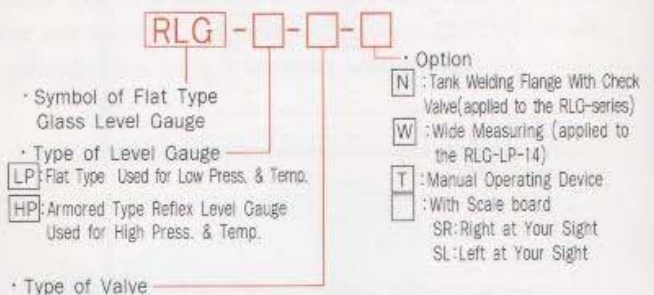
RLG - □ - □ - □

· Option
N : Tank Welding Flange With Check Valve(applied to the RLG-series)
W : Wide Measuring (applied to the RLG-LP-14)
T : Manual Operating Device
: With Scale board
SR: Right at Your Sight
SL: Left at Your Sight

· Symbol of Flat Type Glass Level Gauge

· Type of Level Gauge
LP: Flat Type Used for Low Press. & Temp.
HP: Armored Type Reflex Level Gauge Used for High Press. & Temp.

· Type of Valve